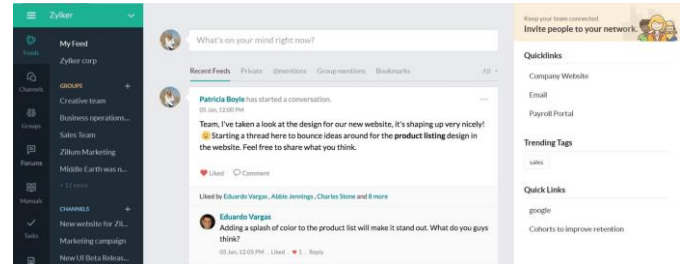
Zylker

Feeds
Channels
Groups
Forums
Manuals
Tasks

My Feed
Zylker corp

GROUPS +
Creative team
Business operations...
Sales Team
Zillum Marketing
Middle Earth was n...
+ 12 more

CHANNELS +
New website for Zil...
Marketing campaign
New UI Beta Releas...

What's on your mind right now?

Recent Feeds Private @mentions Group mentions Bookmarks All

Patricia Boyle has started a conversation.
05 Jan, 12:00 PM

Team, I've taken a look at the design for our new website, it's shaping up very nicely! Starting a thread here to bounce ideas around for the **product listing** design in the website. Feel free to share what you think.

Liked Comment

Liked by Eduardo Vargas , Abbie Jennings , Charles Stone and 8 more

Eduardo Vargas
Adding a splash of color to the product list will make it stand out. What do you guys think?
05 Jan, 12:05 PM · Liked · 1 · Reply

Keep your team connected.
Invite people to your network.

Quicklinks
Company Website
Email
Payroll Portal

Trending Tags
sales

Quick Links
google
Cohorts to improve retention